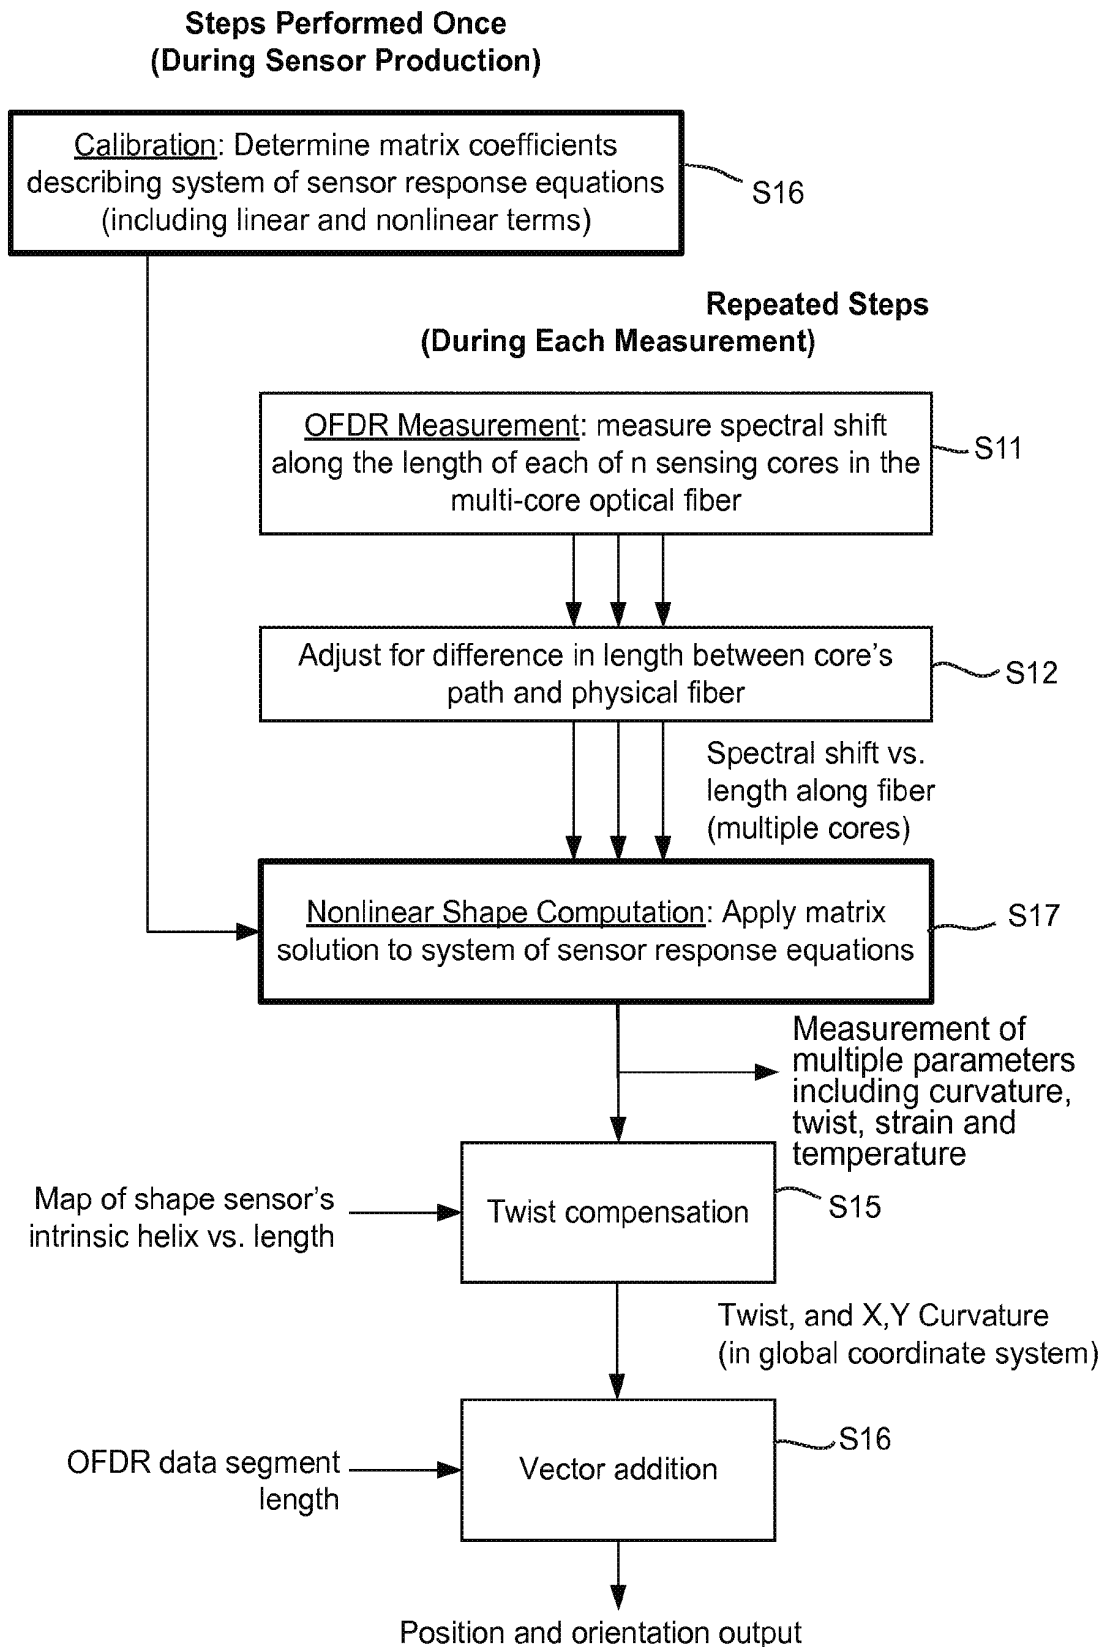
Steps Performed Once
(During Sensor Production)

Calibration: Determine matrix coefficients describing system of sensor response equations (including linear and nonlinear terms)

S16

Repeated Steps
(During Each Measurement)

OFDR Measurement: measure spectral shift along the length of each of n sensing cores in the multi-core optical fiber

S11

Adjust for difference in length between core's path and physical fiber

S12

Spectral shift vs. length along fiber (multiple cores)

Nonlinear Shape Computation: Apply matrix solution to system of sensor response equations

S17

Measurement of multiple parameters including curvature, twist, strain and temperature

Map of shape sensor's intrinsic helix vs. length

Twist compensation

S15

Twist, and X,Y Curvature (in global coordinate system)

OFDR data segment length

Vector addition

S16

Position and orientation output